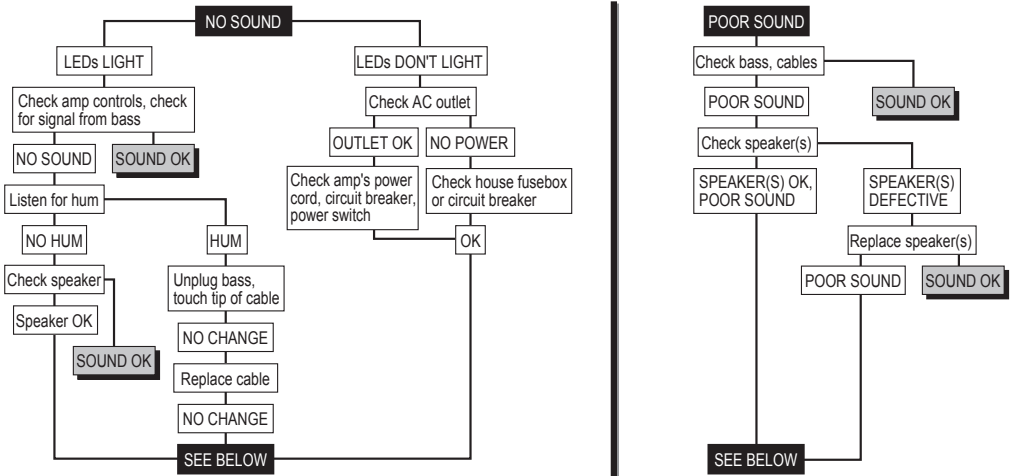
NO SOUND

LEDs LIGHT

Check amp controls, check for signal from bass

NO SOUND

SOUND OK

Listen for hum

NO HUM

Check speaker

Speaker OK

SOUND OK

HUM

Unplug bass, touch tip of cable

NO CHANGE

Replace cable

NO CHANGE

LEDs DON'T LIGHT

Check AC outlet

OUTLET OK

Check amp's power cord, circuit breaker, power switch

NO POWER

Check house fusebox or circuit breaker

OK

SEE BELOW

POOR SOUND

Check bass, cables

POOR SOUND

SOUND OK

Check speaker(s)

SPEAKER(S) OK, POOR SOUND

SPEAKER(S) DEFECTIVE

Replace speaker(s)

POOR SOUND

SOUND OK

SEE BELOW